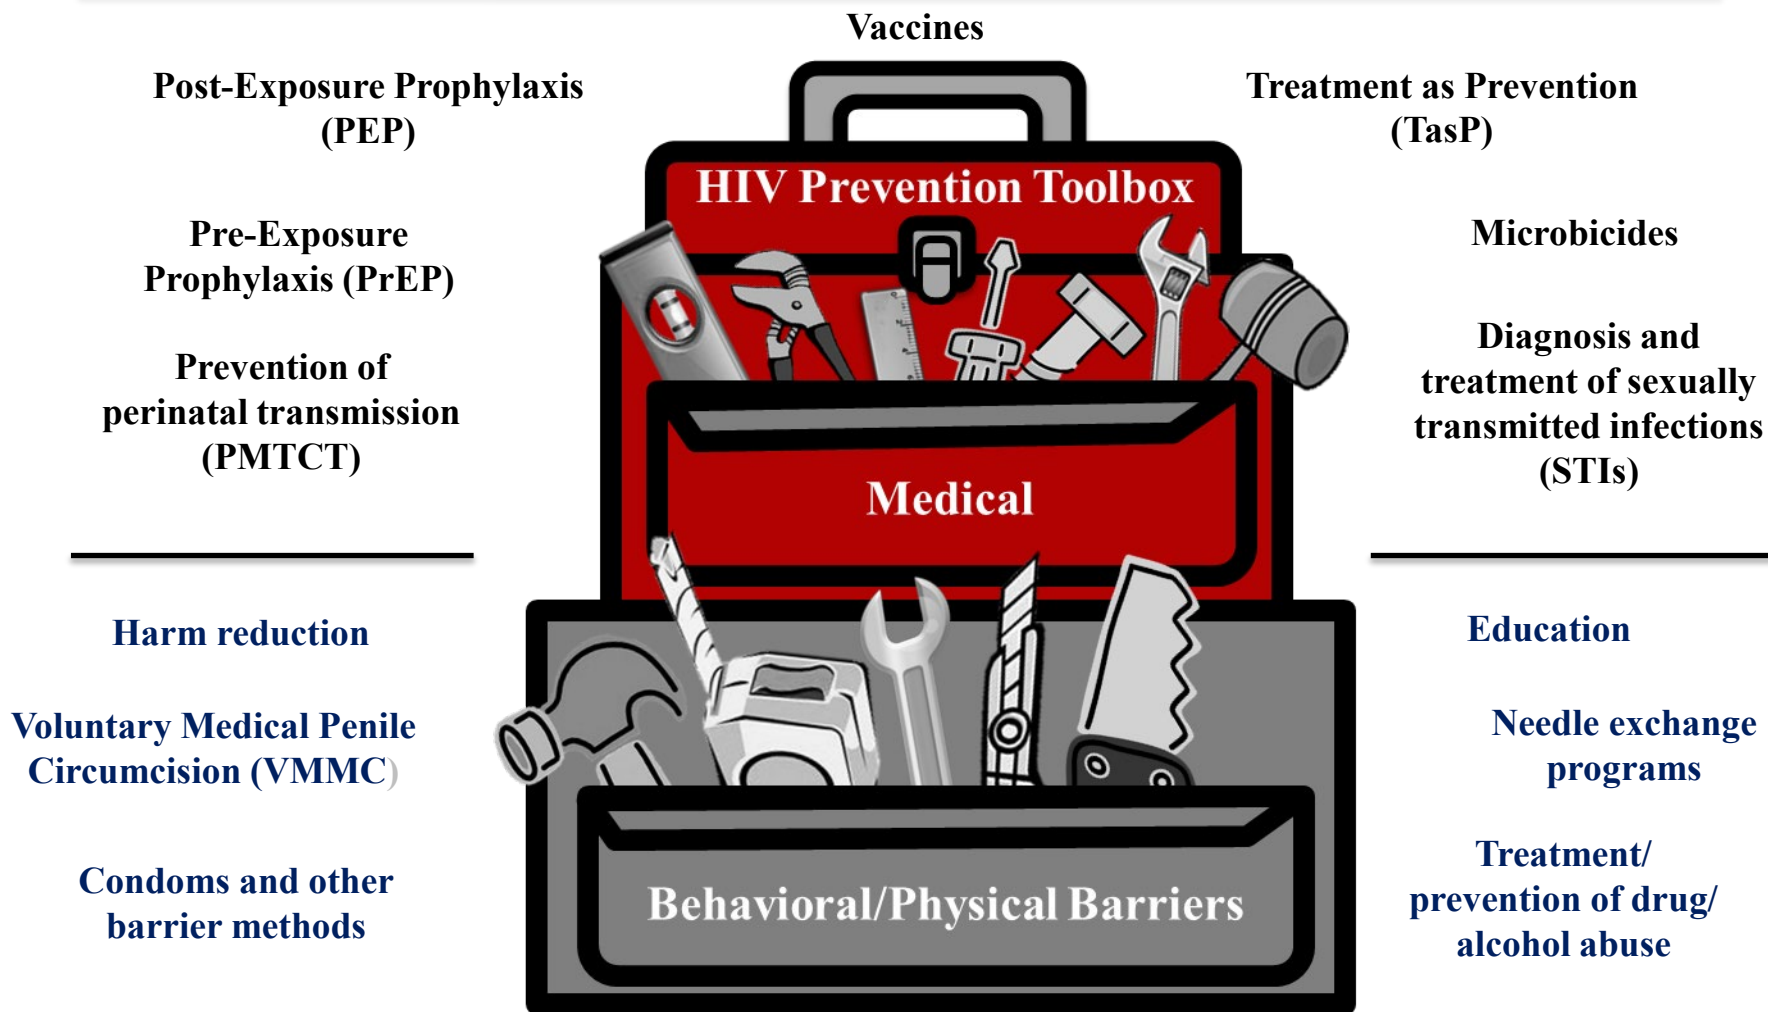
Vaccines

Post-Exposure Prophylaxis (PEP)

Treatment as Prevention (TasP)

HIV Prevention Toolbox

Pre-Exposure Prophylaxis (PrEP)

Microbicides

Prevention of perinatal transmission (PMTCT)

Diagnosis and treatment of sexually transmitted infections (STIs)

Medical

Harm reduction

Education

Voluntary Medical Penile Circumcision (VMMC)

Needle exchange programs

Condoms and other barrier methods

Treatment/ prevention of drug/ alcohol abuse

Behavioral/Physical Barriers